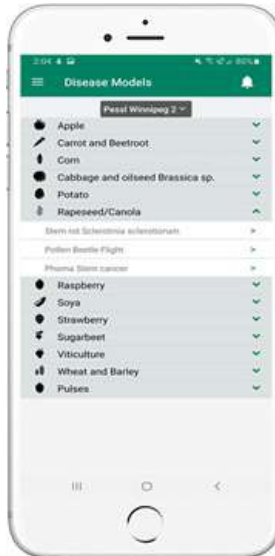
2:04

80%

Disease Models

Pessl Winnipeg 2

Apple

Carrot and Beetroot

Corn

Cabbage and oilseed Brassica sp.

Potato

Rapeseed/Canola

Stem rot Sclerotinia sclerotiorum

Pollen Beetle Flight

Phoma Stem cancer

Raspberry

Soya

Strawberry

Sugarbeet

Viticulture

Wheat and Barley

Pulses